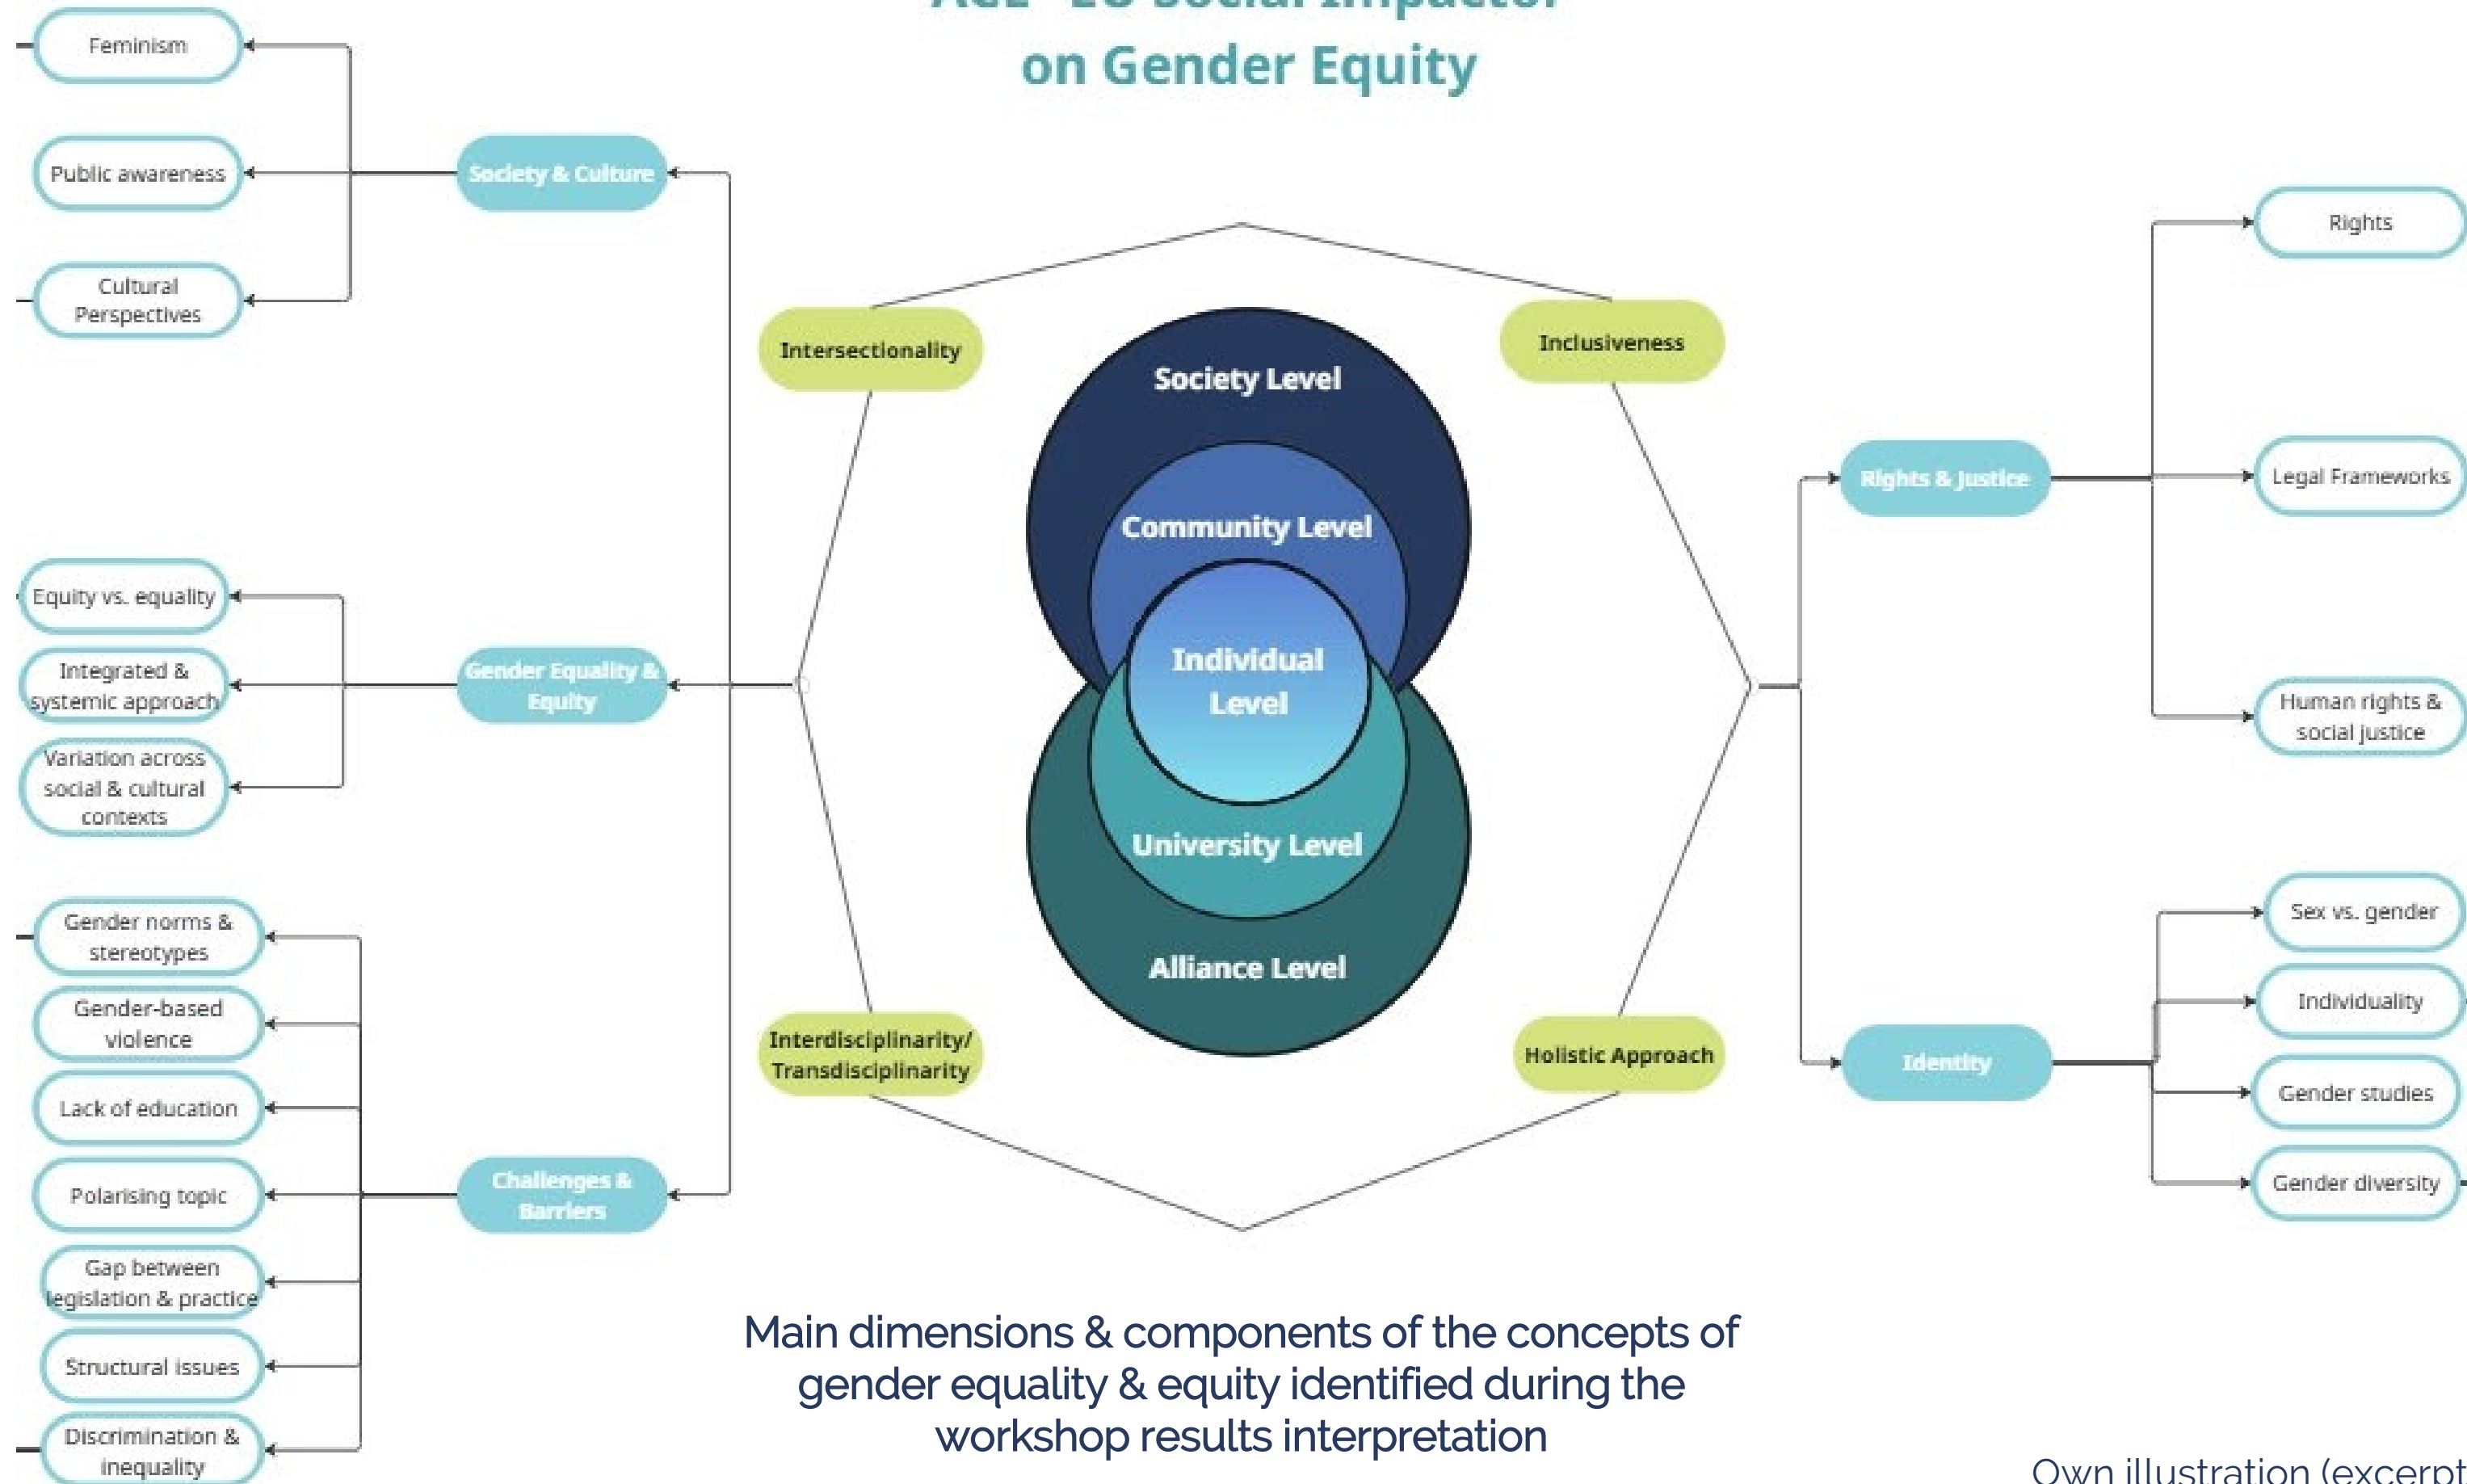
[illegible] Social Impact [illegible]
on Gender Equity

Feminism

Public awareness

Cultural Perspectives

Society & Culture

Equity vs. equality

Integrated & systemic approach

Variation across social & cultural contexts

Gender Equality & Equity

Gender norms & stereotypes

Gender-based violence

Lack of education

Polarising topic

Gap between legislation & practice

Structural issues

Discrimination & inequality

Challenges & Barriers

Intersectionality

Inclusiveness

Society Level

Community Level

Individual Level

University Level

Alliance Level

Interdisciplinarity/ Transdisciplinarity

Holistic Approach

Rights & Justice

Rights

Legal Frameworks

Human rights & social justice

Identity

Sex vs. gender

Individuality

Gender studies

Gender diversity

Main dimensions & components of the concepts of gender equality & equity identified during the workshop results interpretation

Own illustration (excerpt